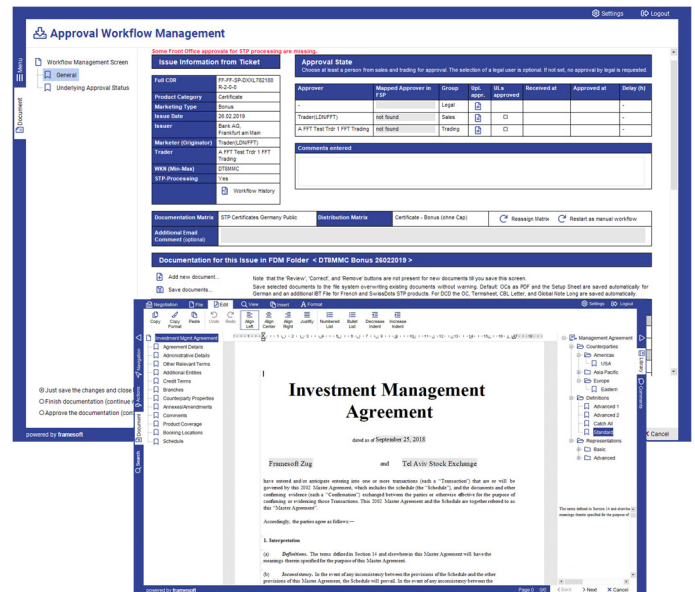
Settings Logout

Approval Workflow Management

Menu

Document

Workflow Management Screen

General

Underlying Approval Status

Some Front Office approvals for STP processing are missing.

Issue Information from Ticket

| | |
|---|---|
| Full CDR | FF-FF-SP-DXXLT82188 R-2-0-0 |
| Product Category | Certificate |
| Marketing Type | Bonus |
| Issue Date | 26.02.2019 |
| Issuer | Bank AG, Frankfurt am Main |
| Marketer (Originator) | Trader(LDNFFT) |
| Trader | A FFT Test Trdr 1 FFT Trading |
| WKN (Min-Max) | DT8MMC |
| STP-Processing | Yes |
| | Workflow History |

Approval State

Choose at least a person from sales and trading for approval. The selection of a legal user is optional. If not set, no approval by legal is requested.

| Approver | Mapped Approver in FSP | Group | Upl. appr. | ULs approved | Received at | Approved at | Delay (h) |
|---|---|---|---|---|---|---|---|
| - | | Legal | | | | | - |
| Trader(LDNFFT) | not found | Sales | | | | | - |
| A FFT Test Trdr 1 FFT Trading | not found | Trading | | | | | - |

Comments entered

Documentation Matrix | STP Certificates Germany Public | Distribution Matrix | Certificate - Bonus (ohne Cap) | Reassign Matrix | Restart as manual workflow

Additional Email Comment (optional)

Documentation for this Issue in FDM Folder < DT8MMC Bonus 26022019 >

Add new document...

Save documents...

Note that the 'Review', 'Correct', and 'Remove' buttons are not present for new documents till you save this screen.

Save selected documents to the file system overwriting existing documents without warning. Default: OCs as PDF and the Setup Sheet are saved automatically for German and an additional IBT File for French and Swiss Data STP products. For DCD the OC, Termsheet, CBL Letter, and Global Note Long are saved automatically.

Just save the changes and close

Finish documentation (continue w

Approve the documentation (con

powered by framesoft

Cancel

Negotiation File Edit View Insert Format

Settings Logout

Copy Copy Format Paste Undo Redo Align Left Align Center Align Right Justify Numbered List Bullet List Decrease Indent Increase Indent

Navigation

Document

Search

Investment Mgmt Agreement
Agreement Details
Administrative Details
Other Relevant Terms
Additional Entities
Credit Terms
Branches
Counterparty Properties
Annexes/Amendments
Comments
Product Coverage
Booking Locations
Schedule

Investment Management Agreement

dated as of September 25, 2018

Framesoft Zug and Tel Aviv Stock Exchange

have entered and/or anticipate entering into one or more transactions (each a "Transaction") that are or will be governed by this 2002 Master Agreement, which includes the schedule (the "Schedule"), and the documents and other confirming evidence (each a "Confirmation") exchanged between the parties or otherwise effective for the purpose of confirming or evidencing those Transactions. This 2002 Master Agreement and the Schedule are together referred to as this "Master Agreement".

Accordingly, the parties agree as follows:—

1. Interpretation

(a) Definitions. The terms defined in Section 14 and elsewhere in this Master Agreement will have the meanings therein specified for the purpose of this Master Agreement.

(b) Inconsistency. In the event of any inconsistency between the provisions of the Schedule and the other provisions of this Master Agreement, the Schedule will prevail. In the event of any inconsistency between

Management Agreement
Counterparties
Americas
USA
Asia Pacific
Europe
Eastern
Definitions
Advanced 1
Advanced 2
Catch All
Standard
Representations
Basic
Advanced

Library

Comments

The terms defined in Section 14 and elsewhere in this Master Agreement will have the meanings therein specified for the purpose of this

powered by framesoft

Page 0

< Back > Next Cancel